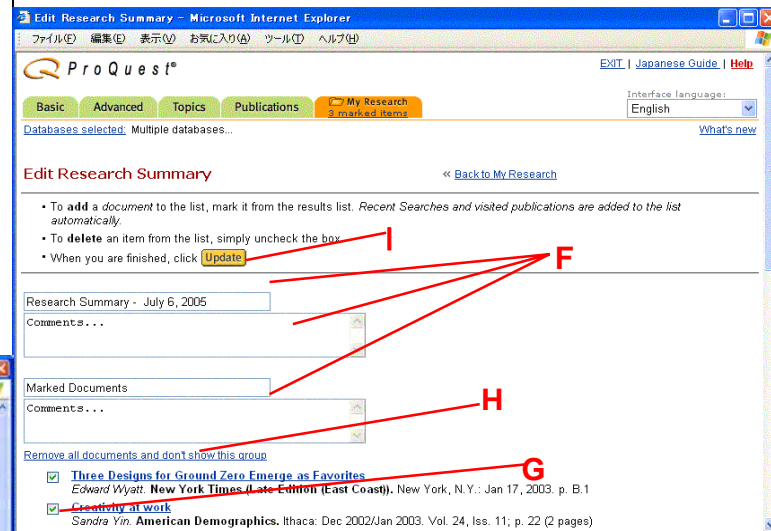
Edit Research Summary - Microsoft Internet Explorer

ファイル(F) 編集(E) 表示(V) お気に入り(A) ツール(T) ヘルプ(H)

ProQuest®

EXIT | Japanese Guide | Help

Basic Advanced Topics Publications My Research 3 marked items

Interface language:
English

Databases selected: Multiple databases...

What's new

Edit Research Summary

« Back to My Research

• To add a document to the list, mark it from the results list. Recent Searches and visited publications are added to the list automatically.
• To delete an item from the list, simply uncheck the box.
• When you are finished, click Update

I

F

Research Summary - July 6, 2005

Comments...

Marked Documents

Comments...

H

Remove all documents and don't show this group

G

Three Designs for Ground Zero Emerge as Favorites
Edward Wyatt. New York Times (Late Edition (East Coast)). New York, N.Y.: Jan 17, 2003. p. B.1

Creativity at work
Sandra Yin. American Demographics. Ithaca: Dec 2002/Jan 2003. Vol. 24, Iss. 11; p. 22 (2 pages)